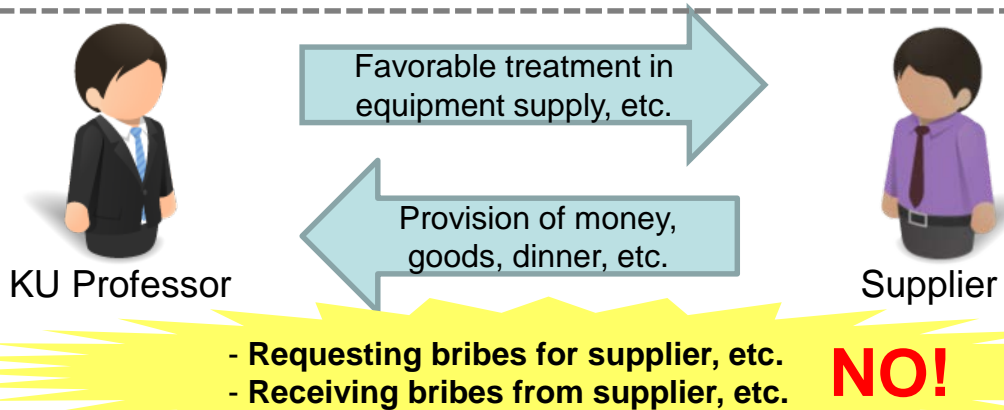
Favorable treatment in equipment supply, etc.

Provision of money, goods, dinner, etc.

KU Professor

Supplier

- **Requesting bribes for supplier, etc.**
- **Receiving bribes from supplier, etc.**

NO!